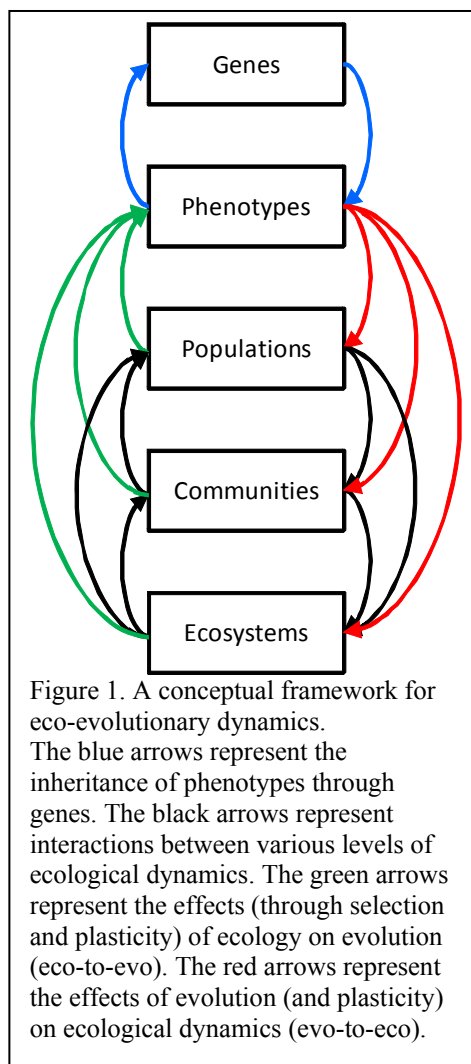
Genes

Phenotypes

Populations

Communities

Ecosystems

Figure 1. A conceptual framework for eco-evolutionary dynamics.
The blue arrows represent the inheritance of phenotypes through genes. The black arrows represent interactions between various levels of ecological dynamics. The green arrows represent the effects (through selection and plasticity) of ecology on evolution (eco-to-evo). The red arrows represent the effects of evolution (and plasticity) on ecological dynamics (evo-to-eco).